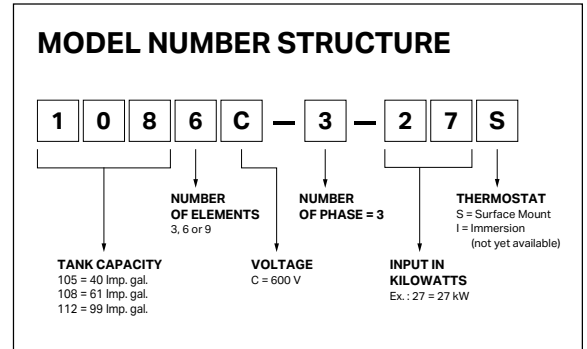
MODEL NUMBER STRUCTURE

1 0 8 6 C — 3 — 2 7 S

NUMBER OF ELEMENTS
3, 6 or 9

NUMBER OF PHASE = 3

THERMOSTAT
S = Surface Mount
I = Immersion
(not yet available)

TANK CAPACITY
105 = 40 Imp. gal.
108 = 61 Imp. gal.
112 = 99 Imp. gal.

VOLTAGE
C = 600 V

INPUT IN KILOWATTS
Ex. : 27 = 27 kW